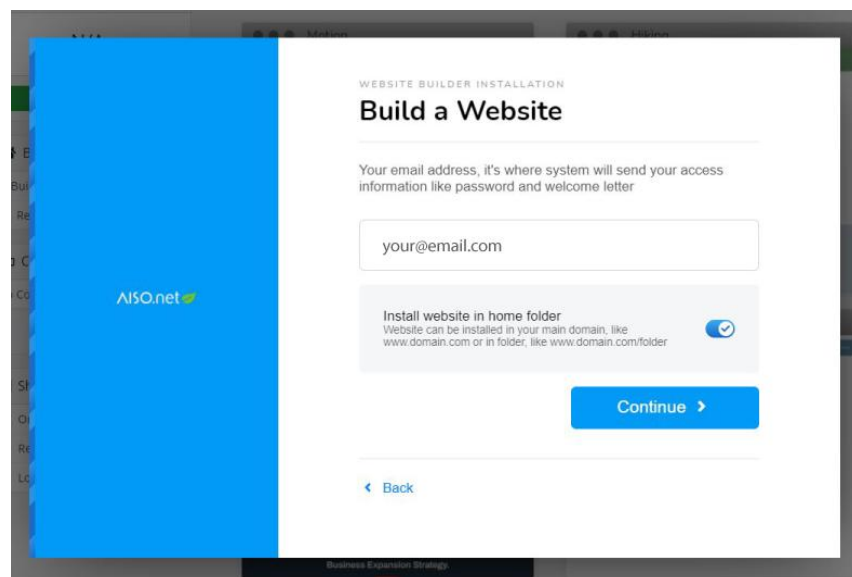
Motion

Hiking

AISO.net

WEBSITE BUILDER INSTALLATION

Build a Website

Your email address, it's where system will send your access information like password and welcome letter

your@email.com

Install website in home folder
Website can be installed in your main domain, like www.domain.com or in folder, like www.domain.com/folder

Continue ›

‹ Back

Business Expansion Strategy.